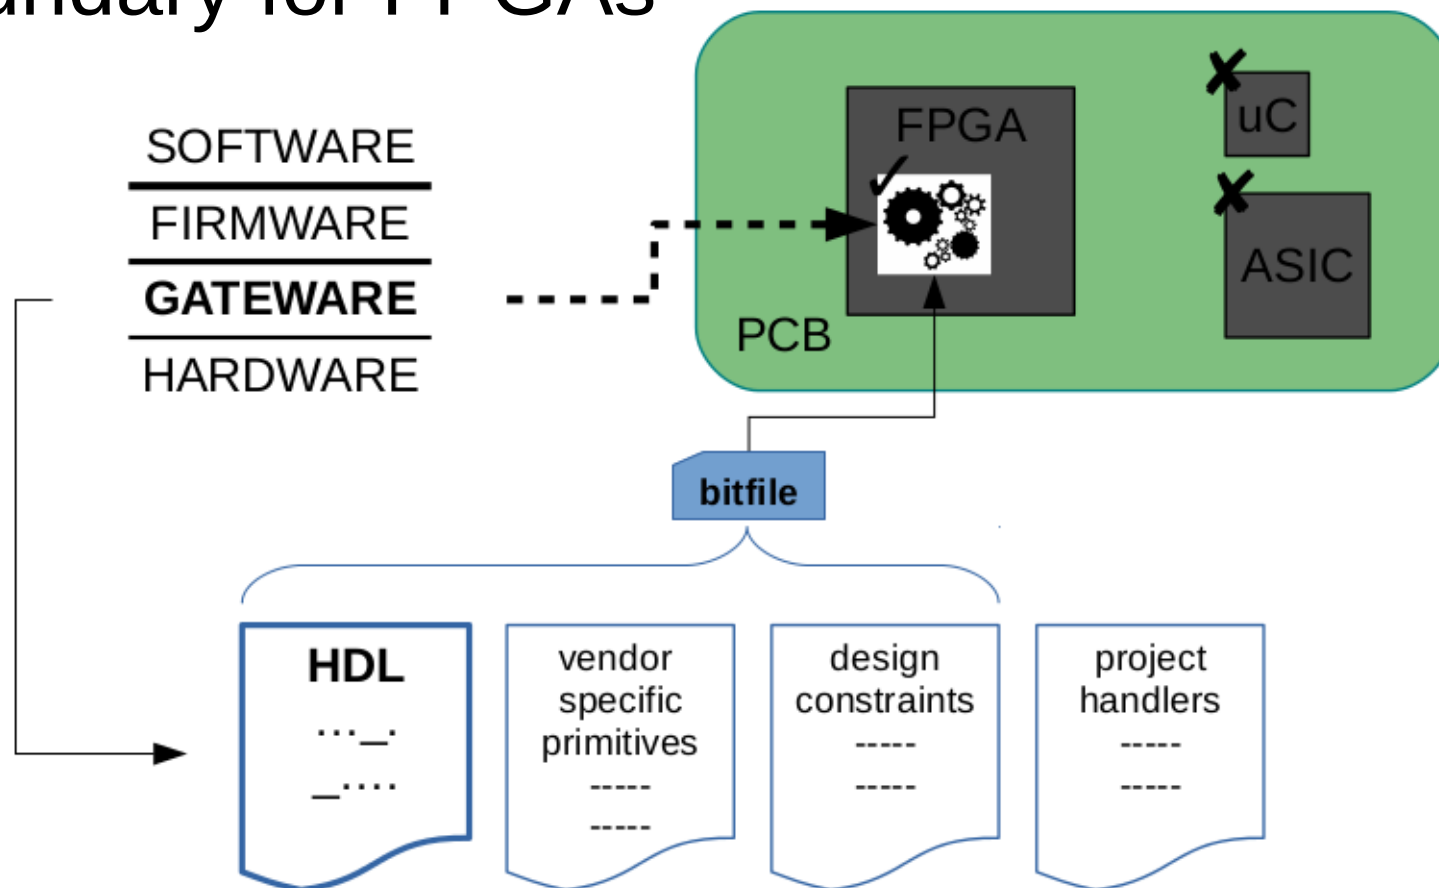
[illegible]undary for FPGAs

SOFTWARE

FIRMWARE

GATEWARE

HARDWARE

FPGA

uC

ASIC

PCB

bitfile

HDL
…_.
_….

vendor specific primitives
-----
-----

design constraints
-----
-----

project handlers
-----
-----